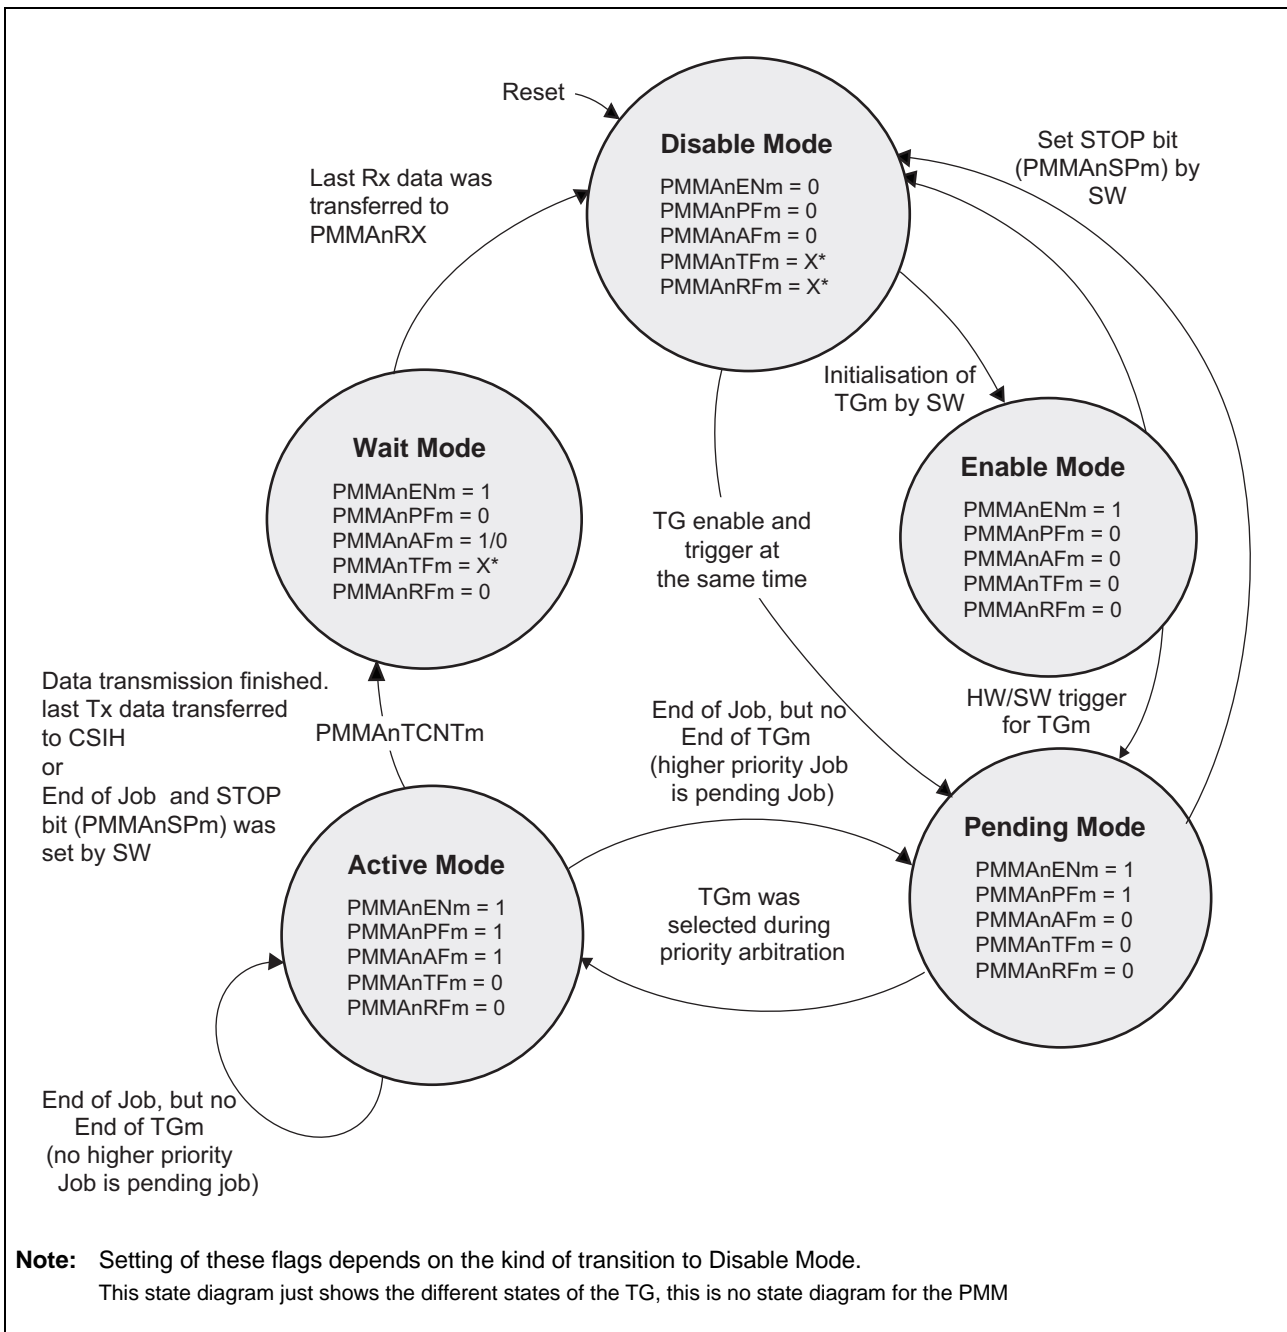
Reset

Disable Mode

PMMAnENm = 0
PMMAnPFm = 0
PMMAnAFm = 0
PMMAnTFm = X*
PMMAnRFm = X*

Last Rx data was transferred to PMMAnRX

Set STOP bit (PMMAnSPm) by SW

Initialisation of TGm by SW

Wait Mode

PMMAnENm = 1
PMMAnPFm = 0
PMMAnAFm = 1/0
PMMAnTFm = X*
PMMAnRFm = 0

TG enable and trigger at the same time

Enable Mode

PMMAnENm = 1
PMMAnPFm = 0
PMMAnAFm = 0
PMMAnTFm = 0
PMMAnRFm = 0

Data transmission finished. last Tx data transferred to CSIH
or
End of Job and STOP bit (PMMAnSPm) was set by SW

PMMAnTCNTm

End of Job, but no End of TGm (higher priority Job is pending Job)

HW/SW trigger for TGm

Active Mode

PMMAnENm = 1
PMMAnPFm = 1
PMMAnAFm = 1
PMMAnTFm = 0
PMMAnRFm = 0

TGm was selected during priority arbitration

Pending Mode

PMMAnENm = 1
PMMAnPFm = 1
PMMAnAFm = 0
PMMAnTFm = 0
PMMAnRFm = 0

End of Job, but no End of TGm (no higher priority Job is pending job)

Note: Setting of these flags depends on the kind of transition to Disable Mode.
This state diagram just shows the different states of the TG, this is no state diagram for the PMM